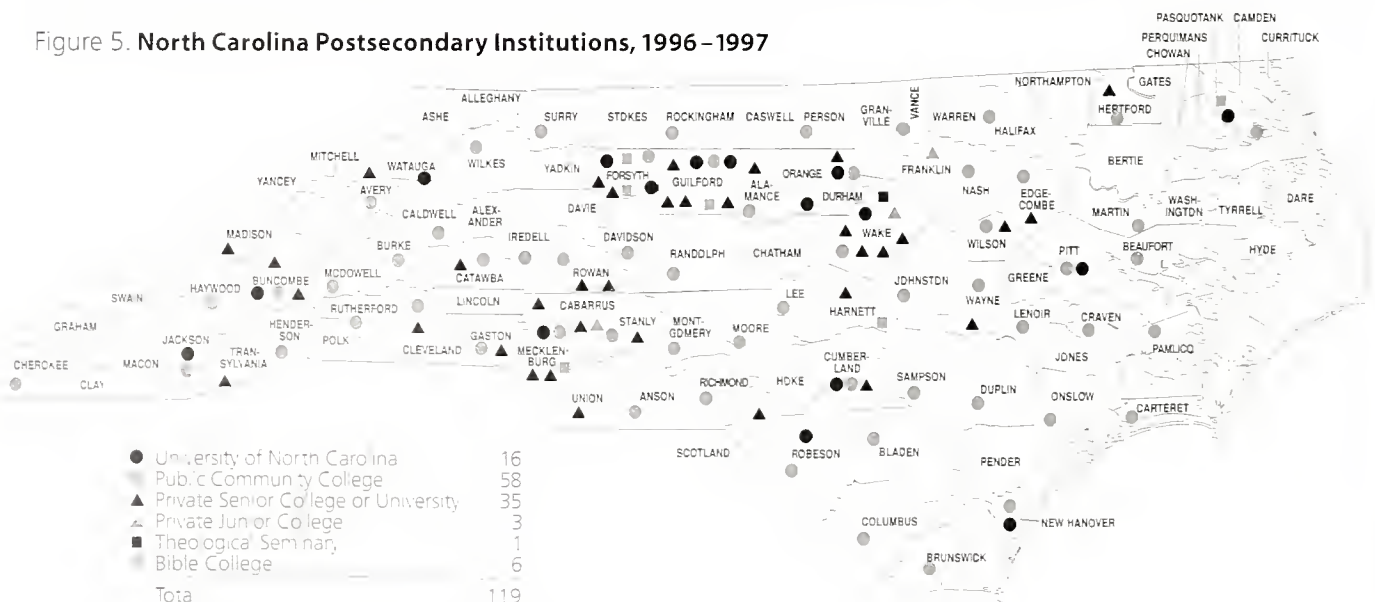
Figure 5. North Carolina Postsecondary Institutions, 1996 – 1997

PASQUOTANK CAMDEN
PERQUIMANS CURRITUCK
CHOWAN
NORTHAMPTON GATES
HERTFORD
ALLEGHANY
ASHE SURRY STOKES ROCKINGHAM CASWELL PERSON GRANVILLE VANCE WARREN HALIFAX
WILKES
MITCHELL WATAUGA YADKIN FORSYTH GUILFORD ALAMANCE ORANGE FRANKLIN BERTIE
YANCEY AVERY DURHAM NASH EDGECOMBE
CALDWELL ALEXANDER DAVIE MARTIN WASHINGTON TYRRELL DARE
MADISON IREDELL DAVIDSON WAKE
BURKE RANDOLPH CHATHAM WILSON PITT
CATAWBA BEAUFORT HYDE
BUNCOMBE MCDOWELL ROWAN
SWAIN HAYWOOD JOHNSTON GREENE
RUTHERFORD LINCOLN LEE WAYNE
CABARRUS HARNETT
GRAHAM HENDERSON STANLY MONTGOMERY LENOIR CRAVEN
JACKSON POLK GASTON MOORE PAMLICO
CHEROKEE CLAY MACON TRANSYLVANIA CLEVELAND MECKLENBURG JONES
CUMBERLAND SAMPSON
RICHMOND HOKE ONSLOW
UNION ANSON DUPLIN CARTERET
SCOTLAND ROBESON BLADEN
PENDER
COLUMBUS NEW HANOVER
BRUNSWICK

| | |
|---|---|
| University of North Carolina | 16 |
| Public Community College | 58 |
| Private Senior College or University | 35 |
| Private Junior College | 3 |
| Theological Seminary | 1 |
| Bible College | 6 |
| Total | 119 |